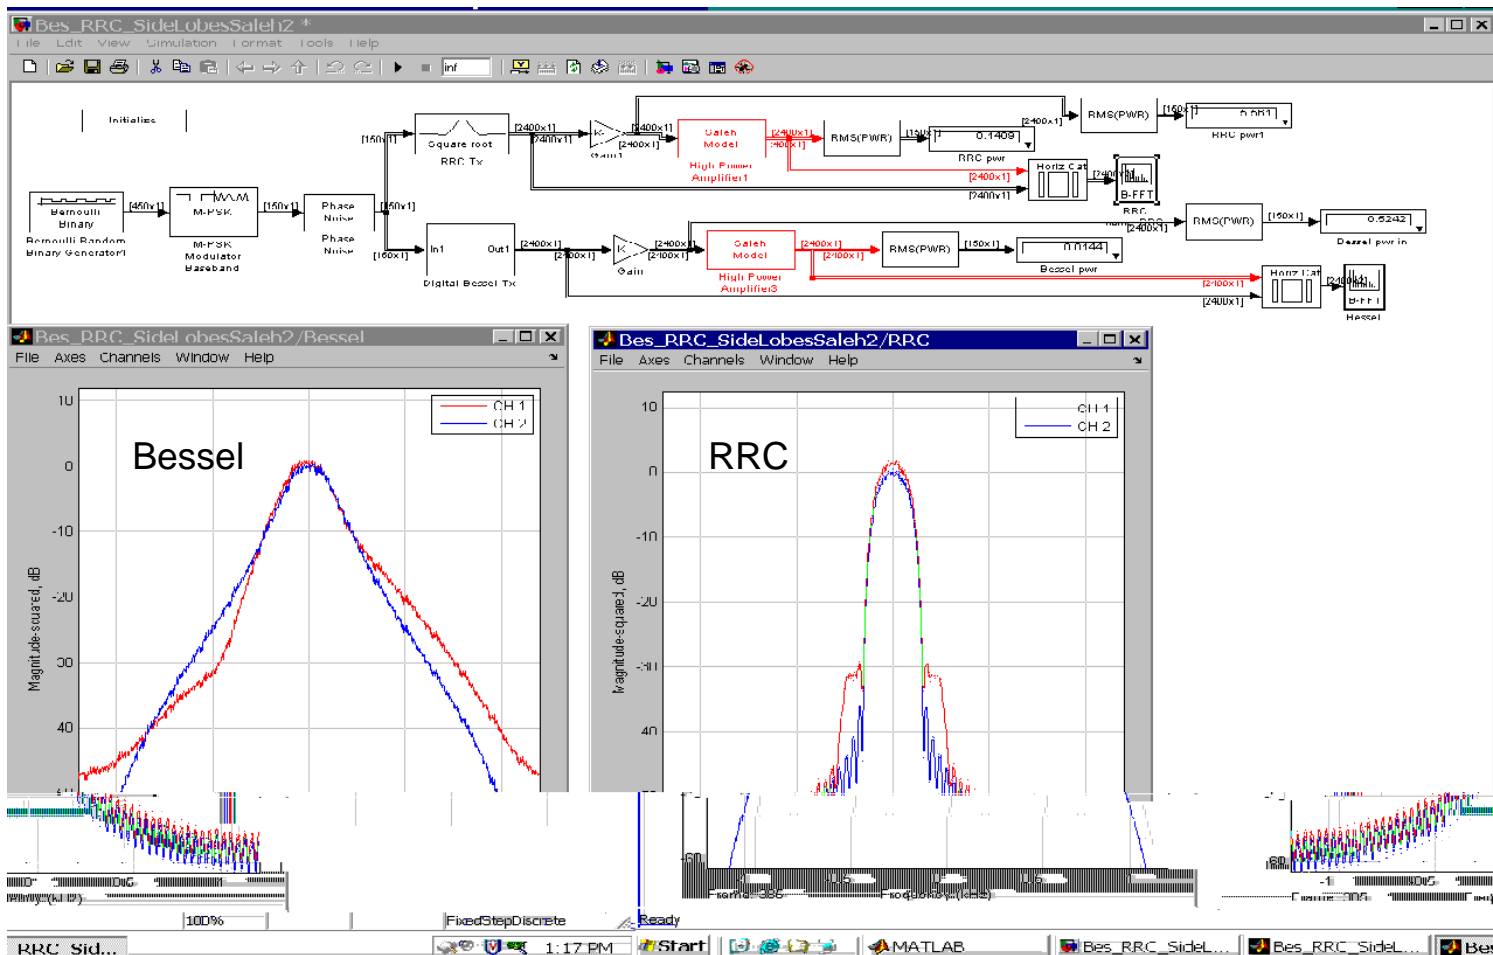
Bes_RRC_SideLobesSaleh2 *
File Edit View Simulation Format Tools Help
inf

Initialize

Bernoulli Binary
Bernoulli Random Binary Generator1
[450x1]
M-PSK
M-PSK Modulator Baseband
[150x1]
Phase Noise
Phase Noise
[150x1]
[150x1]
Square root
RRC Tx
[150x1]
[2400x1]
[2400x1]
Gain1
[2400x1]
[2400x1]
Saleh Model
High Power Amplifier1
[2400x1]
[2400x1]
RMS(PWR)
[150x1]
0.1409
RRC pwr
[2400x1]
RMS(PWR)
[150x1]
0.0811
RRC pwr1
[2400x1]
[2400x1]
Horiz Cat
[2400x1]
B-FFT
RRC
RMS(PWR)
[150x1]
0.5242
Bessel pwr in
In1
Out1
Digital Bessel Tx
[160x1]
[2400x1]
[2400x1]
Gain
[2400x1]
[2400x1]
Saleh Model
High Power Amplifier3
[2400x1]
[2400x1]
RMS(PWR)
[150x1]
0.0144
Bessel pwr
[2400x1]
Horiz Cat
[2400x1]
[2400x1]
B-FFT
Bessel

Bes_RRC_SideLobesSaleh2/Bessel
File Axes Channels Window Help
CH 1
CH 2
Bessel
10
0
-10
-20
-30
-40
Magnitude-squared, dB

Bes_RRC_SideLobesSaleh2/RRC
File Axes Channels Window Help
CH 1
CH 2
RRC
10
0
-10
-20
-30
-40
-60
Magnitude-squared, dB
Frame: 386
Frequency (kHz)
Frame: 385

100%
FixedStepDiscrete
Ready
RRC Sid...
1:17 PM
Start
MATLAB
Bes_RRC_SideL...
Bes_RRC_SideL...
Bes